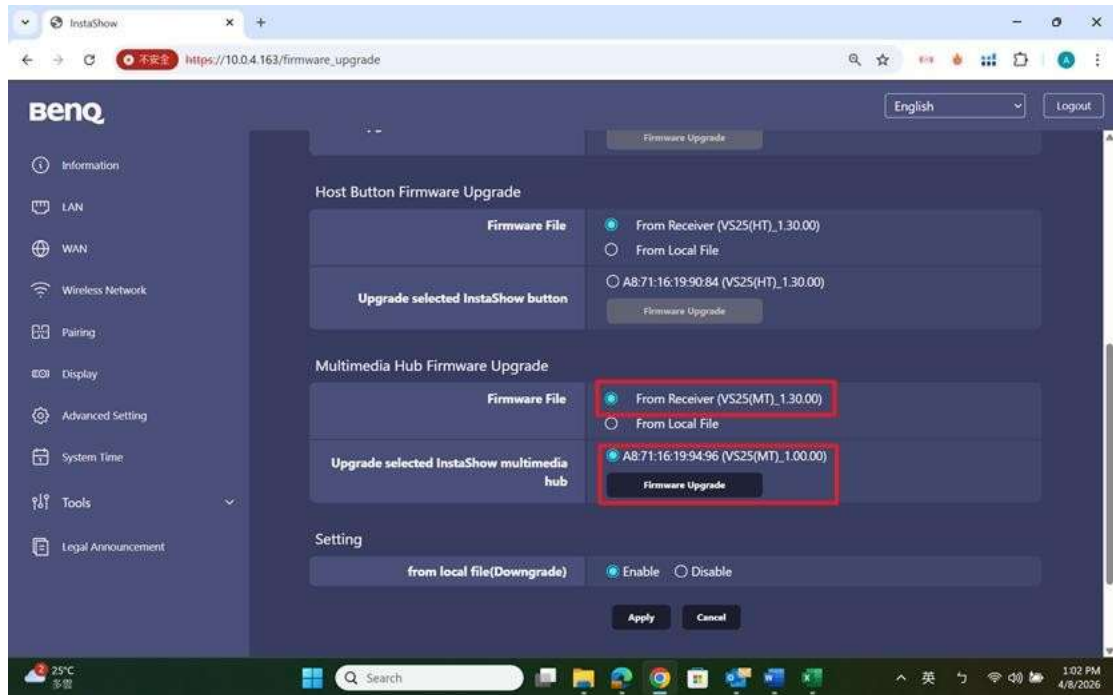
InstaShow
不安全 https://10.0.4.163/firmware_upgrade

BenQ
English
Logout

Information
LAN
WAN
Wireless Network
Pairing
Display
Advanced Setting
System Time
Tools
Legal Announcement

Firmware Upgrade

Host Button Firmware Upgrade

| | |
|---|---|
| Firmware File | From Receiver (VS25(HT)_1.30.00) From Local File |
| Upgrade selected InstaShow button | A8:71:16:19:90:84 (VS25(HT)_1.30.00) Firmware Upgrade |

Multimedia Hub Firmware Upgrade

| | |
|---|---|
| Firmware File | From Receiver (VS25(MT)_1.30.00) From Local File |
| Upgrade selected InstaShow multimedia hub | A8:71:16:19:94:96 (VS25(MT)_1.00.00) Firmware Upgrade |

Setting

| | |
|---|---|
| from local file(Downgrade) | Enable Disable |

Apply Cancel

25°C
多雲
Search
英
1:02 PM
4/8/2026